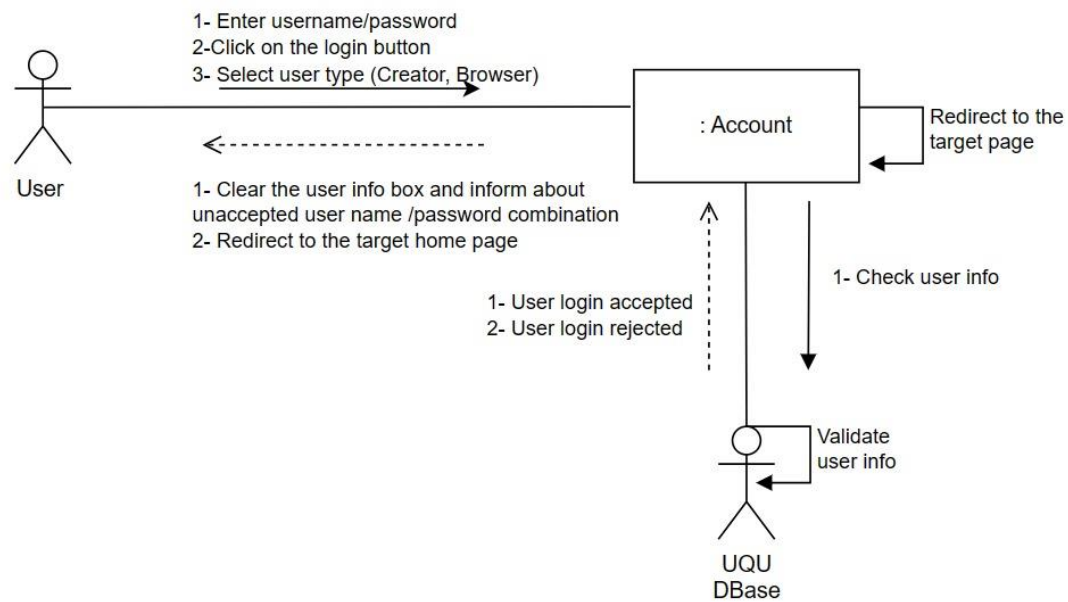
1- Enter username/password
2-Click on the login button
3- Select user type (Creator, Browser)

User

: Account

Redirect to the target page

1- Clear the user info box and inform about unaccepted user name /password combination
2- Redirect to the target home page

1- Check user info

1- User login accepted
2- User login rejected

Validate user info

UQU DBase